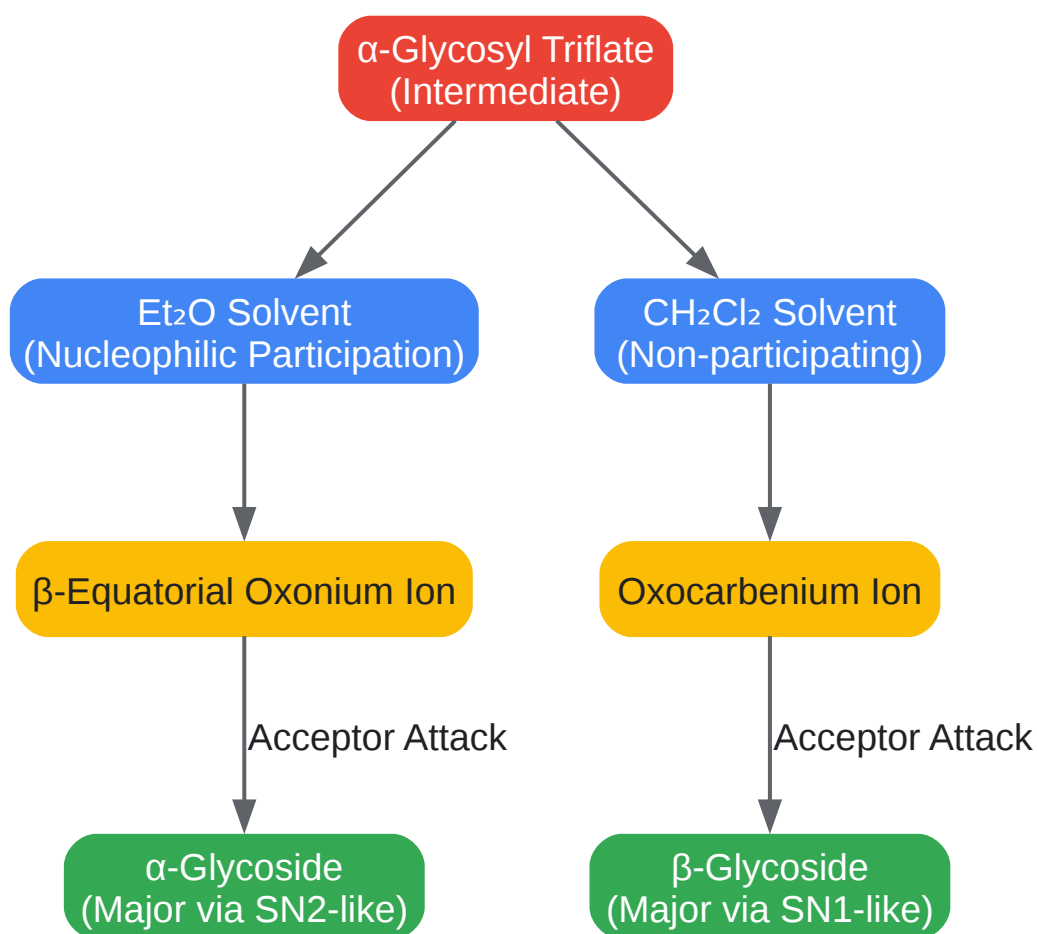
α-Glycosyl Triflate
(Intermediate)

Et₂O Solvent
(Nucleophilic Participation)

CH₂Cl₂ Solvent
(Non-participating)

β-Equatorial Oxonium Ion

Oxocarbenium Ion

Acceptor Attack

Acceptor Attack

α-Glycoside
(Major via SN2-like)

β-Glycoside
(Major via SN1-like)